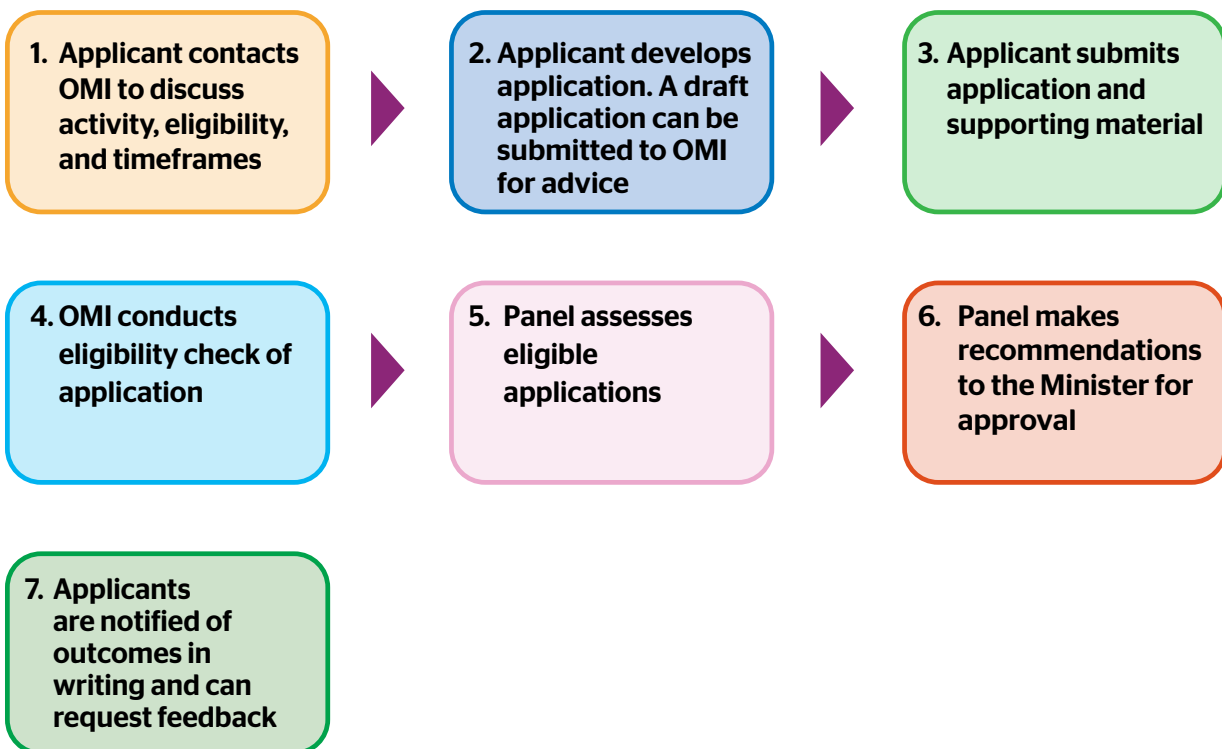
1. Applicant contacts OMI to discuss activity, eligibility, and timeframes

2. Applicant develops application. A draft application can be submitted to OMI for advice

3. Applicant submits application and supporting material

4. OMI conducts eligibility check of application

5. Panel assesses eligible applications

6. Panel makes recommendations to the Minister for approval

7. Applicants are notified of outcomes in writing and can request feedback